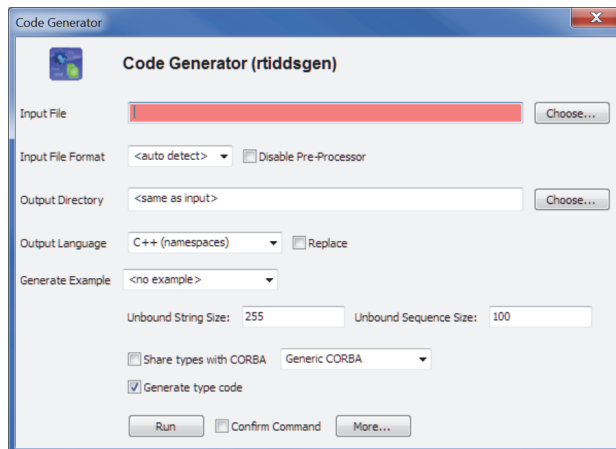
Code Generator

Code Generator (rtiddsgen)

Input File

Choose...

Input File Format

<auto detect>

Disable Pre-Processor

Output Directory

<same as input>

Choose...

Output Language

C++ (namespaces)

Replace

Generate Example

<no example>

Unbound String Size: 255

Unbound Sequence Size: 100

Share types with CORBA

Generic CORBA

Generate type code

Run

Confirm Command

More...